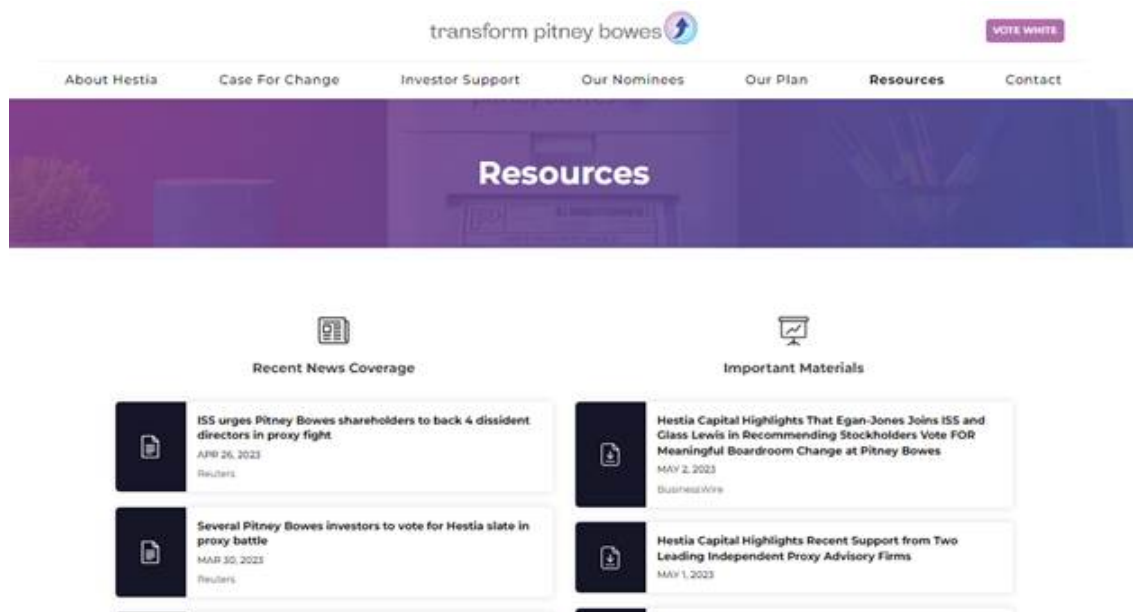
transform pitney bowes

VOTE WHITE

About Hestia
Case For Change
Investor Support
Our Nominees
Our Plan
Resources
Contact

Resources

Recent News Coverage

ISS urges Pitney Bowes shareholders to back 4 dissident directors in proxy fight
APR 26, 2023
Reuters

Several Pitney Bowes investors to vote for Hestia slate in proxy battle
MAR 30, 2023
Reuters

Important Materials

Hestia Capital Highlights That Egan-Jones Joins ISS and Glass Lewis in Recommending Stockholders Vote FOR Meaningful Boardroom Change at Pitney Bowes
MAY 2, 2023
BusinessWire

Hestia Capital Highlights Recent Support from Two Leading Independent Proxy Advisory Firms
MAY 1, 2023